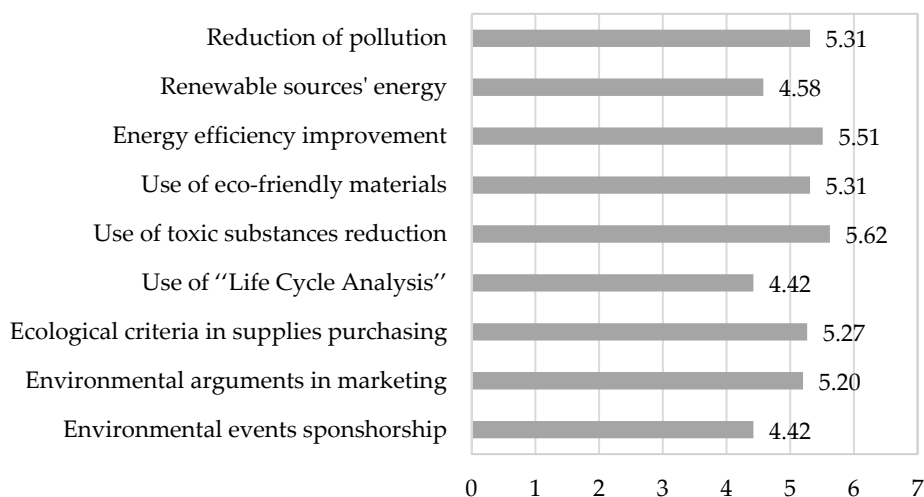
| | |
|---|---|
| Reduction of pollution | 5.31 |
| Renewable sources' energy | 4.58 |
| Energy efficiency improvement | 5.51 |
| Use of eco-friendly materials | 5.31 |
| Use of toxic substances reduction | 5.62 |
| Use of ''Life Cycle Analysis'' | 4.42 |
| Ecological criteria in supplies purchasing | 5.27 |
| Environmental arguments in marketing | 5.20 |
| Environmental events sponshorship | 4.42 |

0 1 2 3 4 5 6 7